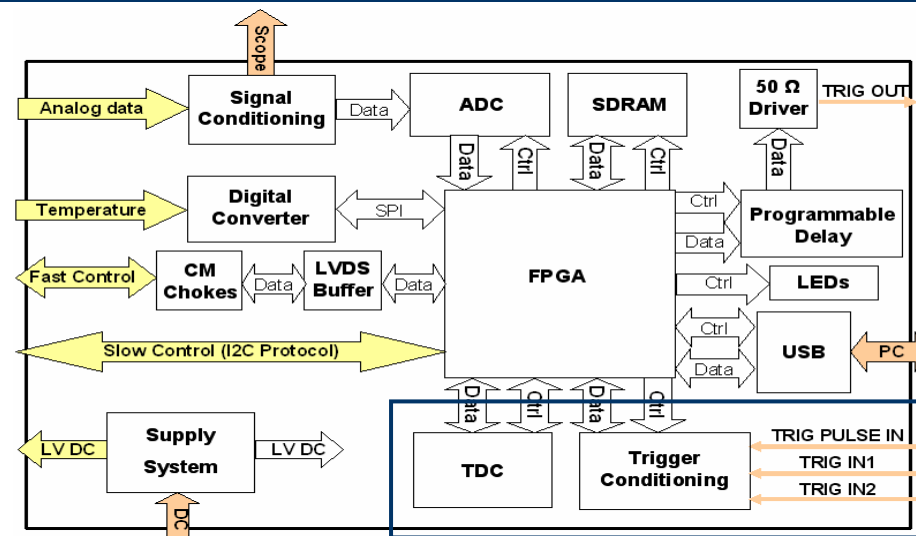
Scope

Analog data

Signal Conditioning

Data

ADC

SDRAM

50 Ω Driver

TRIG OUT

Data

Ctrl

Data

Ctrl

Data

Temperature

Digital Converter

SPI

Ctrl

Programmable Delay

Data

Fast Control

CM Chokes

Data

LVDS Buffer

Data

FPGA

Ctrl

LEDs

Ctrl

Slow Control (I2C Protocol)

USB

PC

Data

Data

Ctrl

Data

Ctrl

LV DC

Supply System

LV DC

TDC

Trigger Conditioning

TRIG PULSE IN

TRIG IN1

TRIG IN2

DC